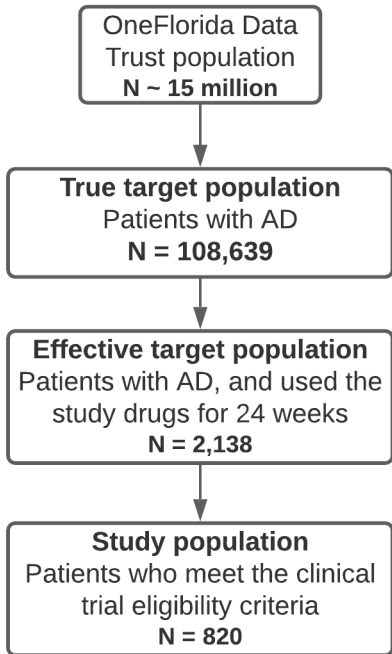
OneFlorida Data Trust population
N ~ 15 million

True target population
Patients with AD
N = 108,639

Effective target population
Patients with AD, and used the study drugs for 24 weeks
N = 2,138

Study population
Patients who meet the clinical trial eligibility criteria
N = 820